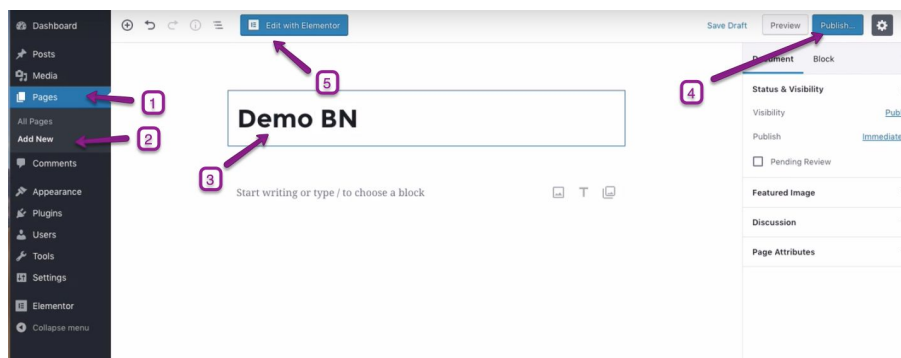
Dashboard
Posts
Media
Pages
All Pages
Add New
Comments
Appearance
Plugins
Users
Tools
Settings
Elementor
Collapse menu

1
2
3
4
5

Edit with Elementor

Save Draft
Preview
Publish...

Document
Block

Demo BN

Start writing or type / to choose a block

Status & Visibility
Visibility
Publ
Publish
Immediate
Pending Review
Featured Image
Discussion
Page Attributes